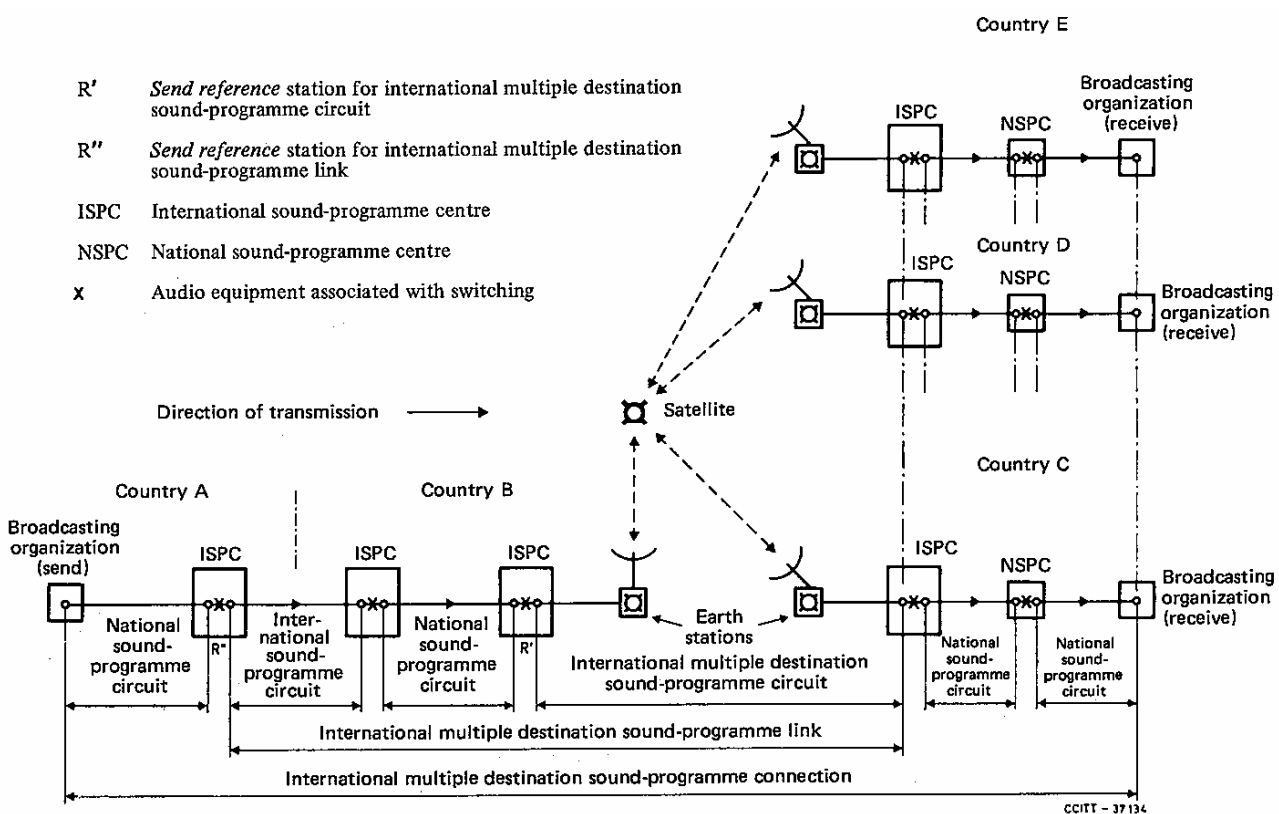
Country E

R′ *Send reference* station for international multiple destination sound-programme circuit

R″ *Send reference* station for international multiple destination sound-programme link

ISPC International sound-programme centre

NSPC National sound-programme centre

x Audio equipment associated with switching

ISPC

NSPC

Broadcasting organization (receive)

Country D

ISPC

NSPC

Broadcasting organization (receive)

Direction of transmission

Satellite

Country C

Country A

Country B

Broadcasting organization (send)

ISPC

ISPC

ISPC

ISPC

NSPC

Broadcasting organization (receive)

National sound-programme circuit

R″

International sound-programme circuit

National sound-programme circuit

R′

Earth stations

International multiple destination sound-programme circuit

National sound-programme circuit

National sound-programme circuit

International multiple destination sound-programme link

International multiple destination sound-programme connection

CCITT – 37134